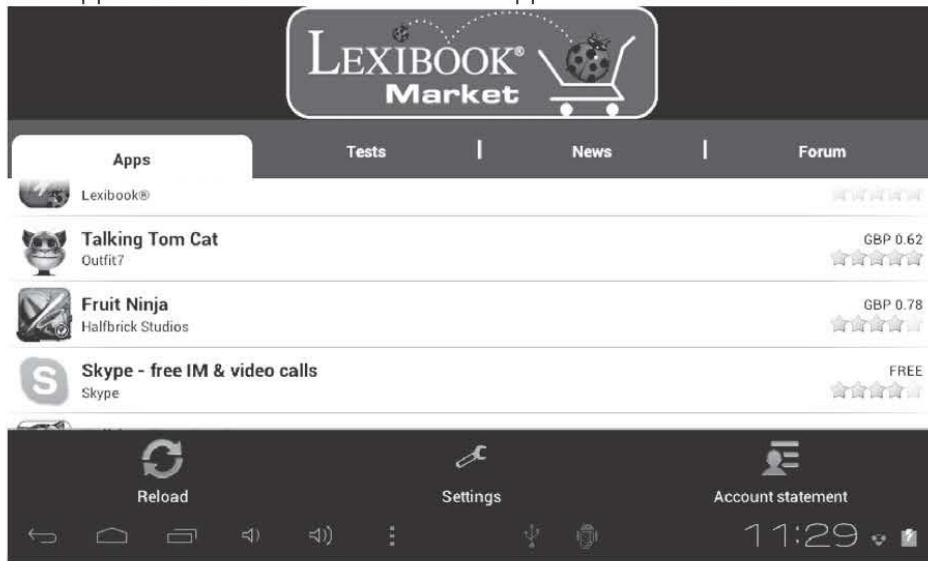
LEXIBOOK® Market

Apps | Tests | News | Forum

Lexibook®

Talking Tom Cat
Outfit7
GBP 0.62

Fruit Ninja
Halfbrick Studios
GBP 0.78

Skype - free IM & video calls
Skype
FREE

Reload
Settings
Account statement

11:29